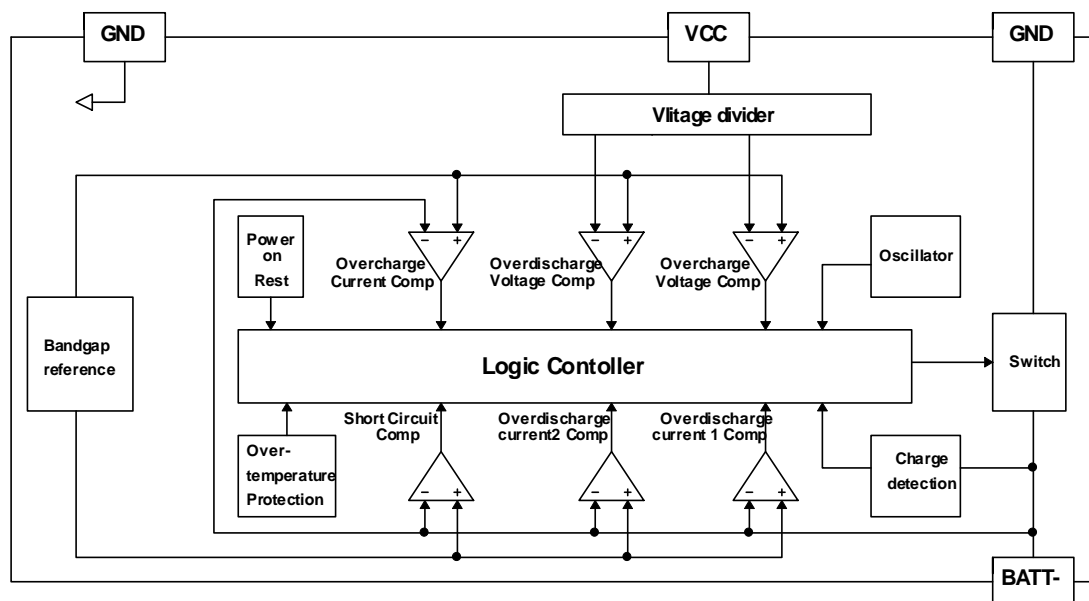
GND

VCC

GND

Vlitage divider

Power on Rest

Overcharge Current Comp

Overdischarge Voltage Comp

Overcharge Voltage Comp

Oscillator

Bandgap reference

Logic Contoller

Switch

Short Circuit Comp

Overdischarge current2 Comp

Overdischarge current 1 Comp

Over-temperature Protection

Charge detection

BATT-